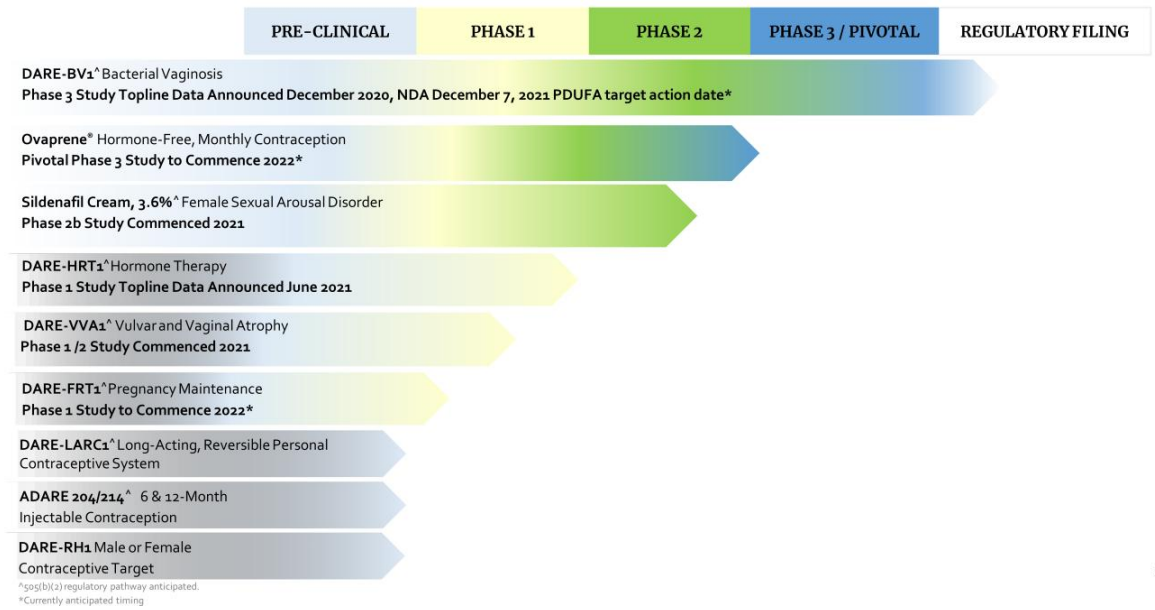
| PRE-CLINICAL | PHASE 1 | PHASE 2 | PHASE 3 / PIVOTAL | REGULATORY FILING |
|---|---|---|---|---|

**DARE-BV1**^ Bacterial Vaginosis
**Phase 3 Study Topline Data Announced December 2020, NDA December 7, 2021 PDUFA target action date***

**Ovaprene®** Hormone-Free, Monthly Contraception
**Pivotal Phase 3 Study to Commence 2022***

**Sildenafil Cream, 3.6%**^ Female Sexual Arousal Disorder
**Phase 2b Study Commenced 2021**

**DARE-HRT1**^Hormone Therapy
**Phase 1 Study Topline Data Announced June 2021**

**DARE-VVA1**^ Vulvar and Vaginal Atrophy
**Phase 1 /2 Study Commenced 2021**

**DARE-FRT1**^Pregnancy Maintenance
**Phase 1 Study to Commence 2022***

**DARE-LARC1**^Long-Acting, Reversible Personal Contraceptive System

**ADARE 204/214**^ 6 & 12-Month Injectable Contraception

**DARE-RH1** Male or Female Contraceptive Target

^505(b)(2) regulatory pathway anticipated.
*Currently anticipated timing